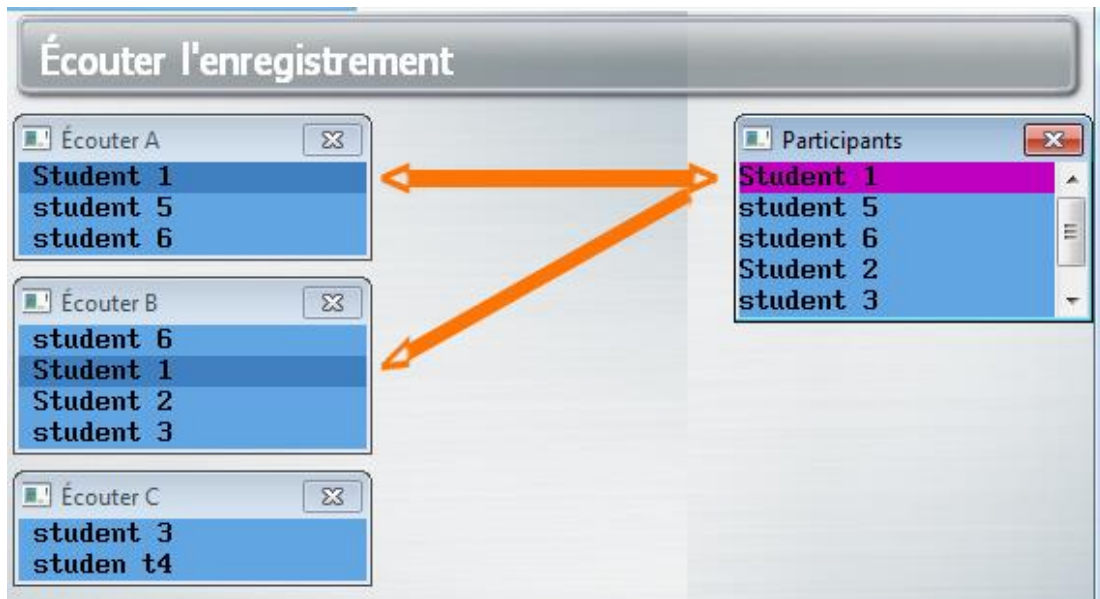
Écouter l'enregistrement

Écouter A
Student 1
student 5
student 6

Écouter B
student 6
Student 1
Student 2
student 3

Écouter C
student 3
studen t4

Participants
Student 1
student 5
student 6
Student 2
student 3